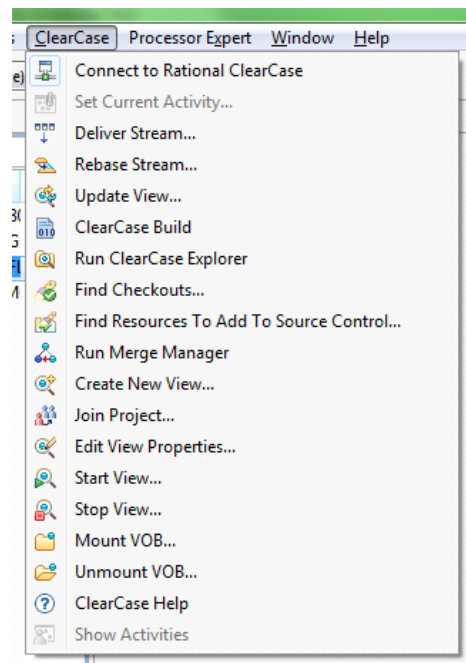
ClearCase Processor Expert Window Help

Connect to Rational ClearCase
Set Current Activity...
Deliver Stream...
Rebase Stream...
Update View...
ClearCase Build
Run ClearCase Explorer
Find Checkouts...
Find Resources To Add To Source Control...
Run Merge Manager
Create New View...
Join Project...
Edit View Properties...
Start View...
Stop View...
Mount VOB...
Unmount VOB...
ClearCase Help
Show Activities